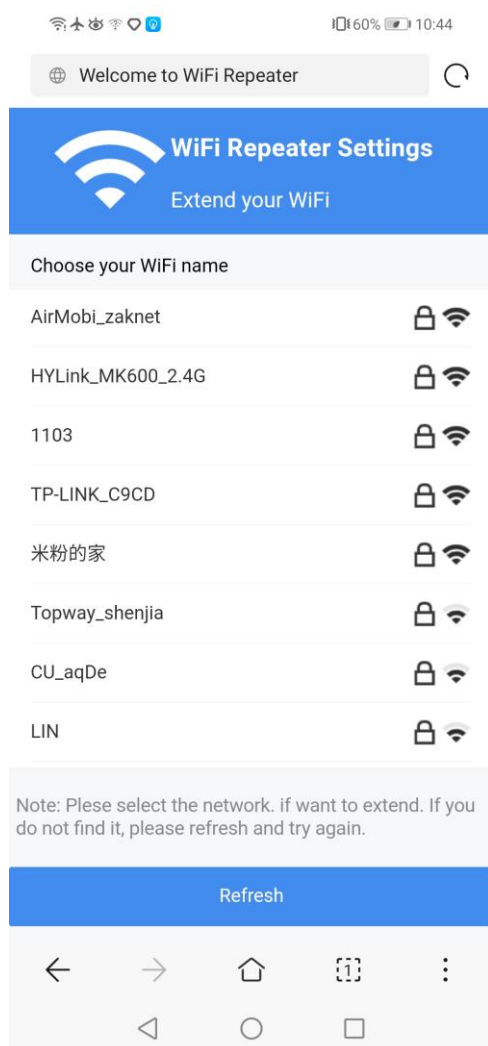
60% 10:44

Welcome to WiFi Repeater

WiFi Repeater Settings
Extend your WiFi

Choose your WiFi name

AirMobi_zaknet

HYLink_MK600_2.4G

1103

TP-LINK_C9CD

米粉的家

Topway_shenjia

CU_aqDe

LIN

Note: Plese select the network. if want to extend. If you do not find it, please refresh and try again.

Refresh

1